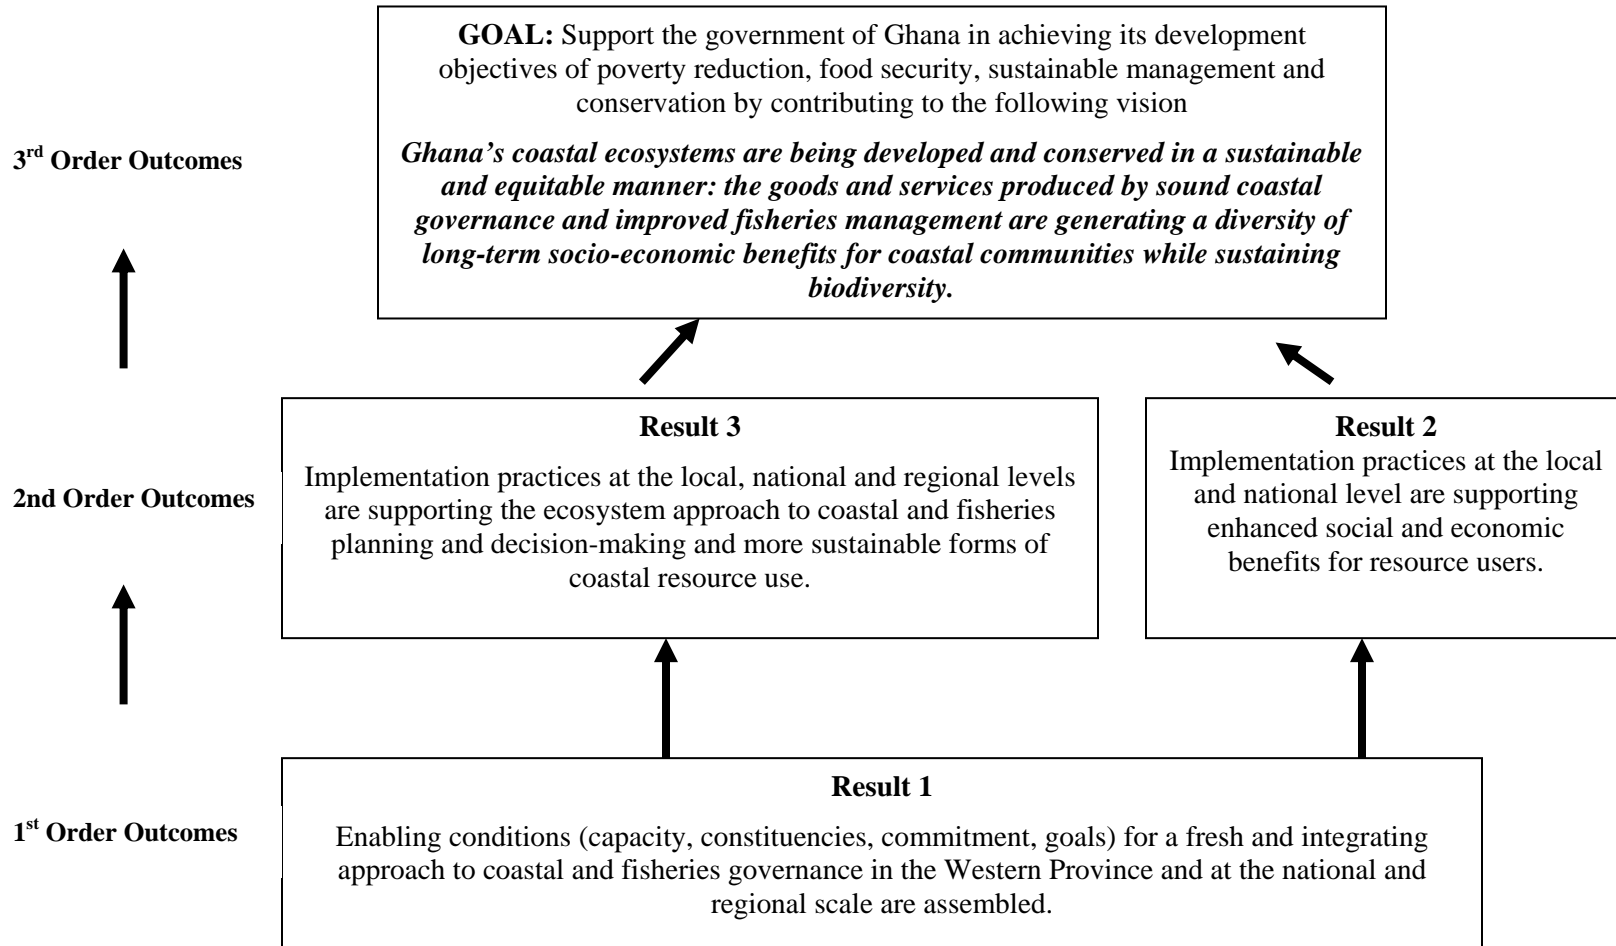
GOAL: Support the government of Ghana in achieving its development objectives of poverty reduction, food security, sustainable management and conservation by contributing to the following vision

Ghana's coastal ecosystems are being developed and conserved in a sustainable and equitable manner: the goods and services produced by sound coastal governance and improved fisheries management are generating a diversity of long-term socio-economic benefits for coastal communities while sustaining biodiversity.

3rd Order Outcomes

2nd Order Outcomes

Result 3

Implementation practices at the local, national and regional levels are supporting the ecosystem approach to coastal and fisheries planning and decision-making and more sustainable forms of coastal resource use.

Result 2

Implementation practices at the local and national level are supporting enhanced social and economic benefits for resource users.

1st Order Outcomes

Result 1

Enabling conditions (capacity, constituencies, commitment, goals) for a fresh and integrating approach to coastal and fisheries governance in the Western Province and at the national and regional scale are assembled.